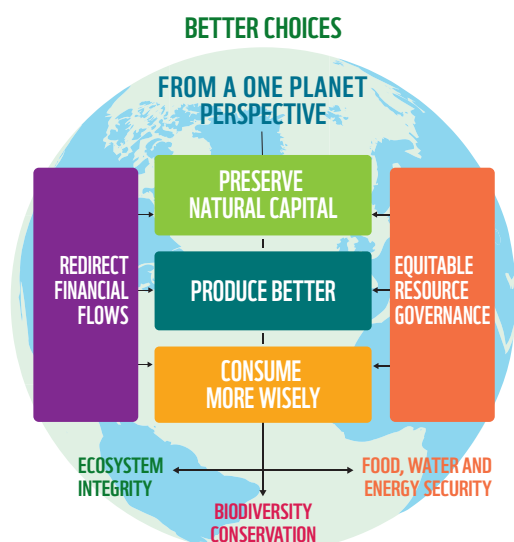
BETTER CHOICES

FROM A ONE PLANET PERSPECTIVE

PRESERVE NATURAL CAPITAL

REDIRECT FINANCIAL FLOWS

PRODUCE BETTER

EQUITABLE RESOURCE GOVERNANCE

CONSUME MORE WISELY

ECOSYSTEM INTEGRITY

FOOD, WATER AND ENERGY SECURITY

BIODIVERSITY CONSERVATION